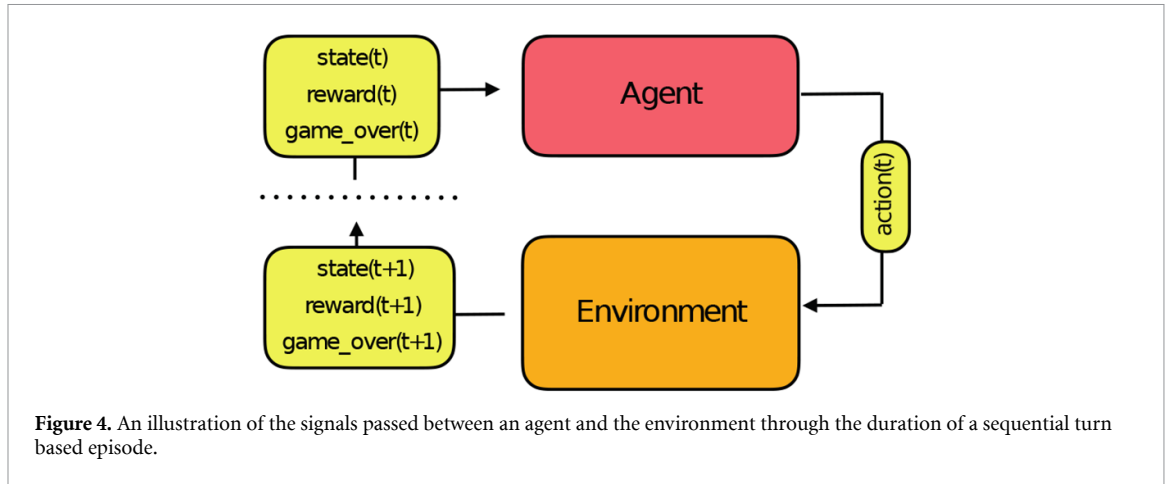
state(t)
reward(t)
game_over(t)

Agent

action(t)

state(t+1)
reward(t+1)
game_over(t+1)

Environment

**Figure 4.** An illustration of the signals passed between an agent and the environment through the duration of a sequential turn based episode.